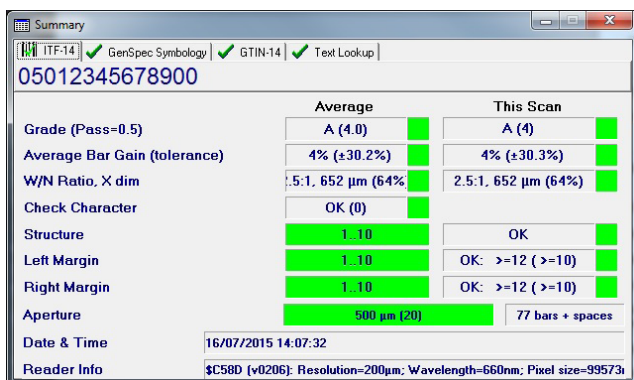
Summary

ITF-14 | GenSpec Symbology | GTIN-14 | Text Lookup

05012345678900

| | Average | This Scan |
|---|---|---|
| Grade (Pass=0.5) | A (4.0) | A (4) |
| Average Bar Gain (tolerance) | 4% (±30.2%) | 4% (±30.3%) |
| W/N Ratio, X dim | 2.5:1, 652 µm (64% | 2.5:1, 652 µm (64%) |
| Check Character | OK (0) | |
| Structure | 1..10 | OK |
| Left Margin | 1..10 | OK: >=12 ( >=10) |
| Right Margin | 1..10 | OK: >=12 ( >=10) |
| Aperture | 500 µm (20) | 77 bars + spaces |

Date & Time 16/07/2015 14:07:32

Reader Info $C58D (v0206): Resolution=200µm; Wavelength=660nm; Pixel size=99573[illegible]